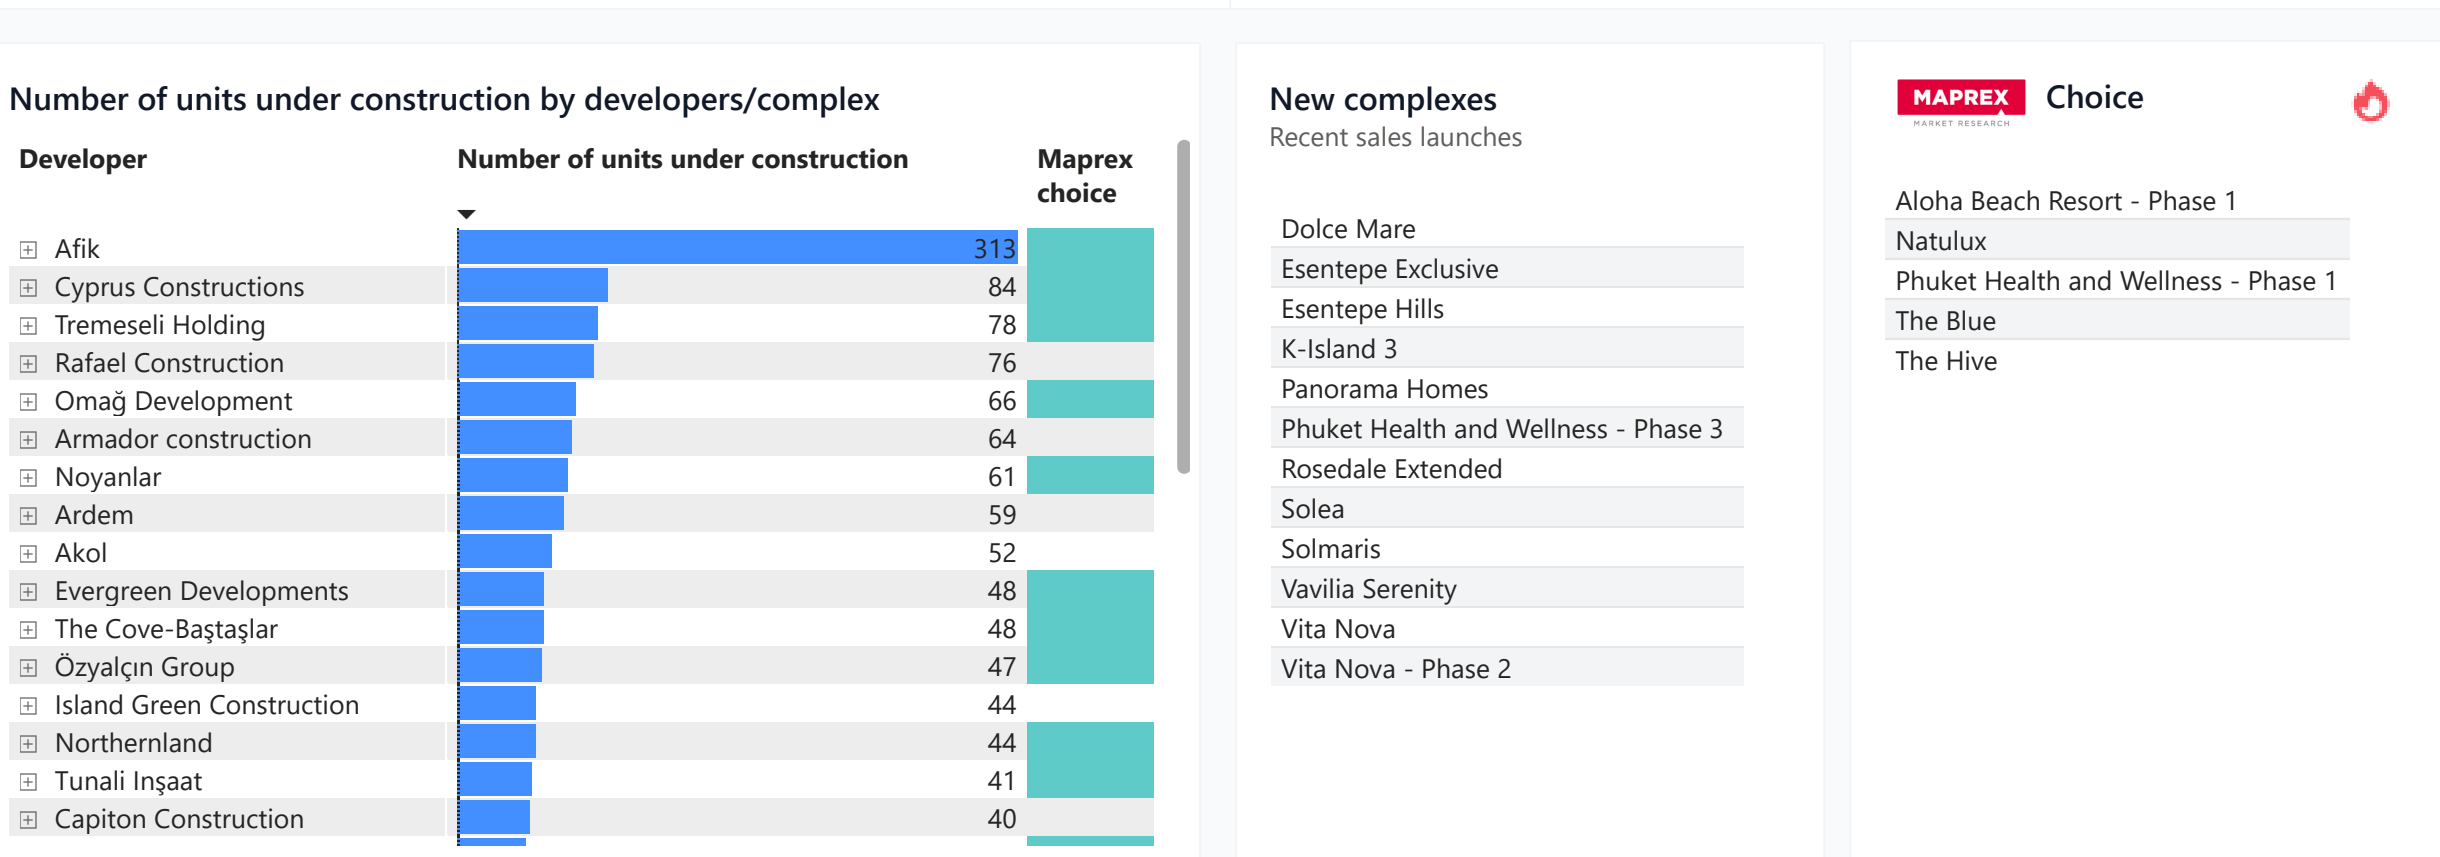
Number of units under construction by developers/complex

| Developer | Number of units under construction | Maprex choice |
|---|---|---|
| Afik | 313 | |
| Cyprus Constructions | 84 | |
| Tremeseli Holding | 78 | |
| Rafael Construction | 76 | |
| Omağ Development | 66 | |
| Armador construction | 64 | |
| Noyanlar | 61 | |
| Ardem | 59 | |
| Akol | 52 | |
| Evergreen Developments | 48 | |
| The Cove-Baştaşlar | 48 | |
| Özyalçın Group | 47 | |
| Island Green Construction | 44 | |
| Northernland | 44 | |
| Tunali Inşaat | 41 | |
| Capiton Construction | 40 | |

New complexes
Recent sales launches

Dolce Mare
Esentepe Exclusive
Esentepe Hills
K-Island 3
Panorama Homes
Phuket Health and Wellness - Phase 3
Rosedale Extended
Solea
Solmaris
Vavilia Serenity
Vita Nova
Vita Nova - Phase 2

MAPREX MARKET RESEARCH Choice

Aloha Beach Resort - Phase 1
Natulux
Phuket Health and Wellness - Phase 1
The Blue
The Hive